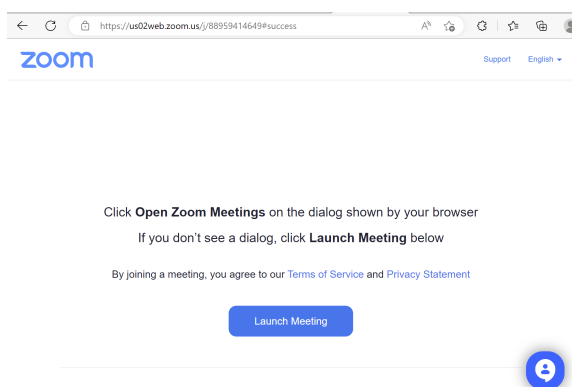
https://us02web.zoom.us/j/88959414649#success

zoom

Support English

Click **Open Zoom Meetings** on the dialog shown by your browser

If you don't see a dialog, click **Launch Meeting** below

By joining a meeting, you agree to our Terms of Service and Privacy Statement

Launch Meeting